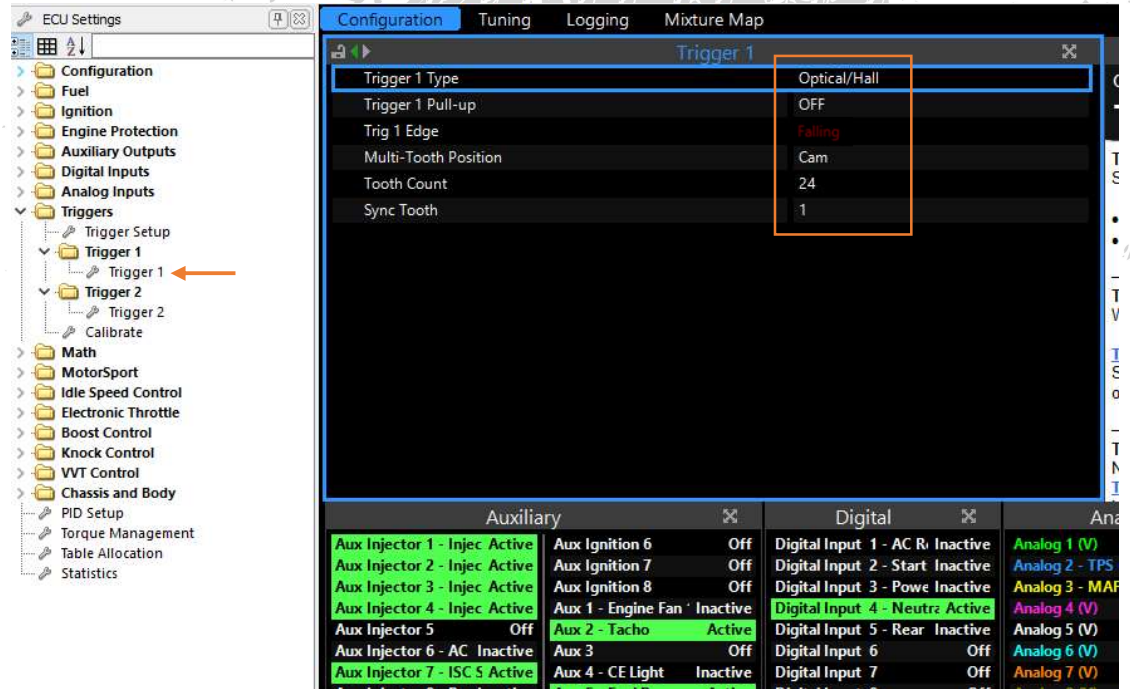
ECU Settings

Configuration
Fuel
Ignition
Engine Protection
Auxiliary Outputs
Digital Inputs
Analog Inputs
Triggers
Trigger Setup
Trigger 1
Trigger 1
Trigger 2
Trigger 2
Calibrate
Math
MotorSport
Idle Speed Control
Electronic Throttle
Boost Control
Knock Control
VVT Control
Chassis and Body
PID Setup
Torque Management
Table Allocation
Statistics

Configuration Tuning Logging Mixture Map

Trigger 1

| | |
|---|---|
| Trigger 1 Type | Optical/Hall |
| Trigger 1 Pull-up | OFF |
| Trig 1 Edge | Falling |
| Multi-Tooth Position | Cam |
| Tooth Count | 24 |
| Sync Tooth | 1 |

Auxiliary

| | | | |
|---|---|---|---|
| Aux Injector 1 - Injec | Active | Aux Ignition 6 | Off |
| Aux Injector 2 - Injec | Active | Aux Ignition 7 | Off |
| Aux Injector 3 - Injec | Active | Aux Ignition 8 | Off |
| Aux Injector 4 - Injec | Active | Aux 1 - Engine Fan | Inactive |
| Aux Injector 5 | Off | Aux 2 - Tacho | Active |
| Aux Injector 6 - AC | Inactive | Aux 3 | Off |
| Aux Injector 7 - ISC S | Active | Aux 4 - CE Light | Inactive |

Digital

| | |
|---|---|
| Digital Input 1 - AC R | Inactive |
| Digital Input 2 - Start | Inactive |
| Digital Input 3 - Powe | Inactive |
| Digital Input 4 - Neutra | Active |
| Digital Input 5 - Rear | Inactive |
| Digital Input 6 | Off |
| Digital Input 7 | Off |

Ana

Analog 1 (V)
Analog 2 - TPS
Analog 3 - MAF
Analog 4 (V)
Analog 5 (V)
Analog 6 (V)
Analog 7 (V)